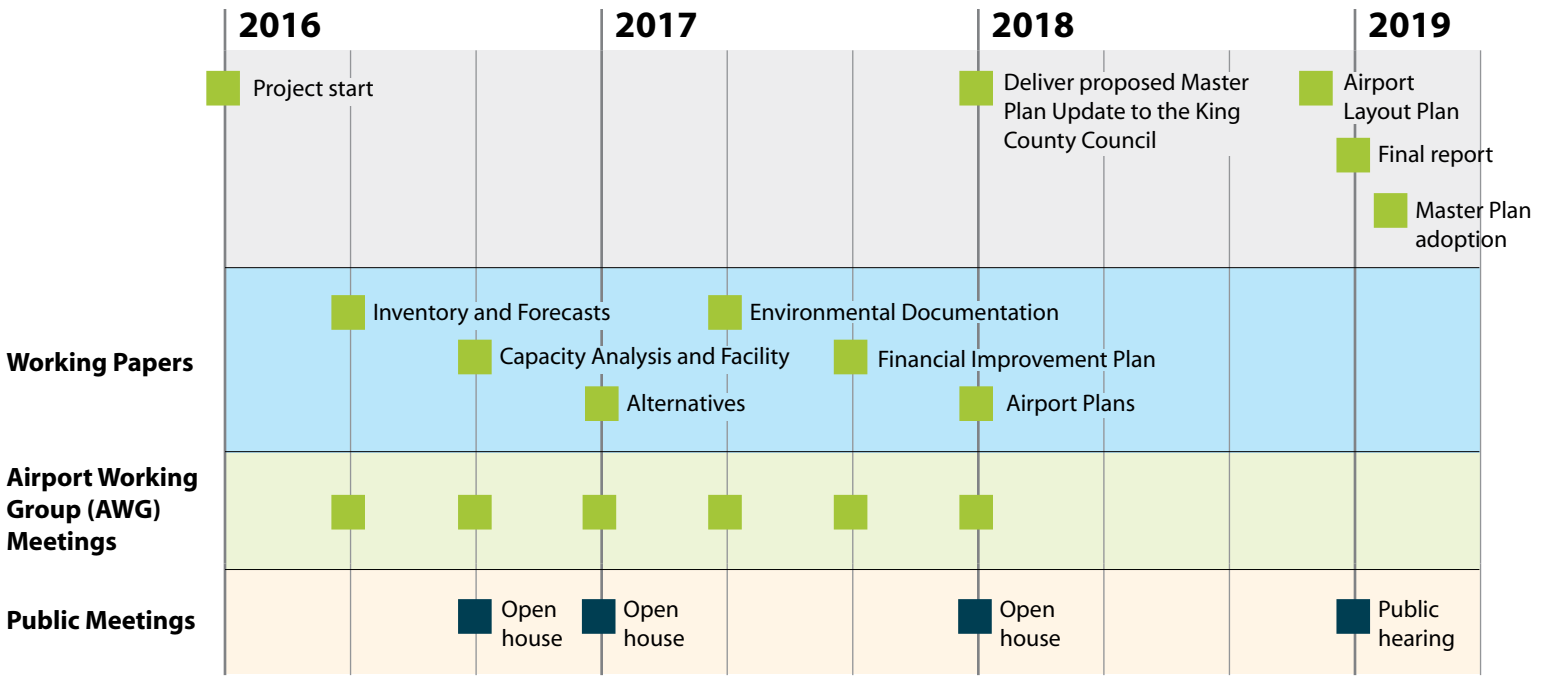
2016 2017 2018 2019

Project start

Deliver proposed Master Plan Update to the King County Council

Airport Layout Plan

Final report

Master Plan adoption

Working Papers

Inventory and Forecasts

Environmental Documentation

Capacity Analysis and Facility

Financial Improvement Plan

Alternatives

Airport Plans

Airport Working Group (AWG) Meetings

Public Meetings

Open house

Open house

Open house

Public hearing